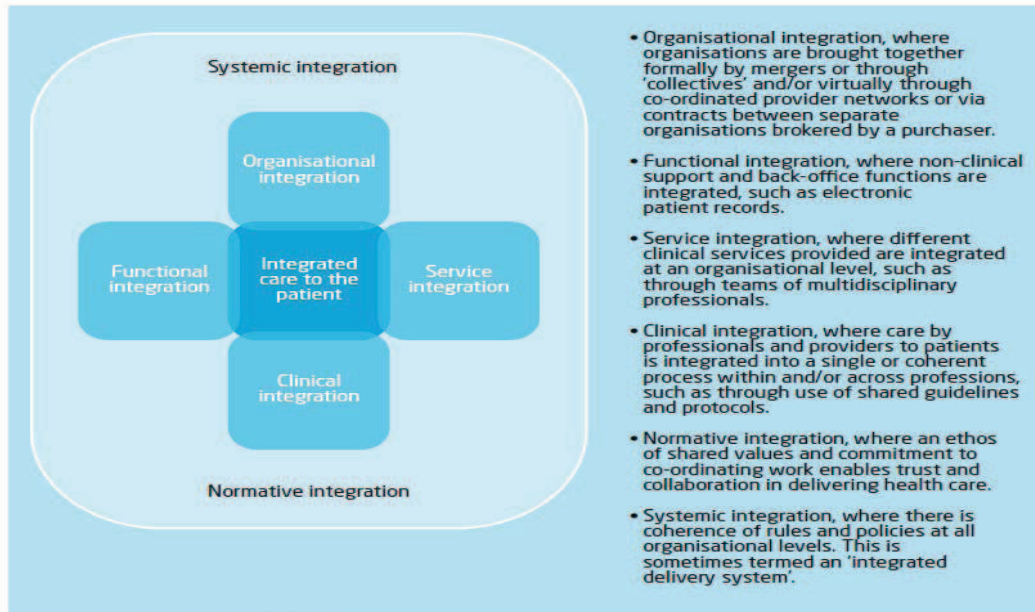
Systemic integration

Organisational integration

Functional integration

Integrated care to the patient

Service integration

Clinical integration

Normative integration

• Organisational integration, where organisations are brought together formally by mergers or through 'collectives' and/or virtually through co-ordinated provider networks or via contracts between separate organisations brokered by a purchaser.

• Functional integration, where non-clinical support and back-office functions are integrated, such as electronic patient records.

• Service integration, where different clinical services provided are integrated at an organisational level, such as through teams of multidisciplinary professionals.

• Clinical integration, where care by professionals and providers to patients is integrated into a single or coherent process within and/or across professions, such as through use of shared guidelines and protocols.

• Normative integration, where an ethos of shared values and commitment to co-ordinating work enables trust and collaboration in delivering health care.

• Systemic integration, where there is coherence of rules and policies at all organisational levels. This is sometimes termed an 'integrated delivery system'.